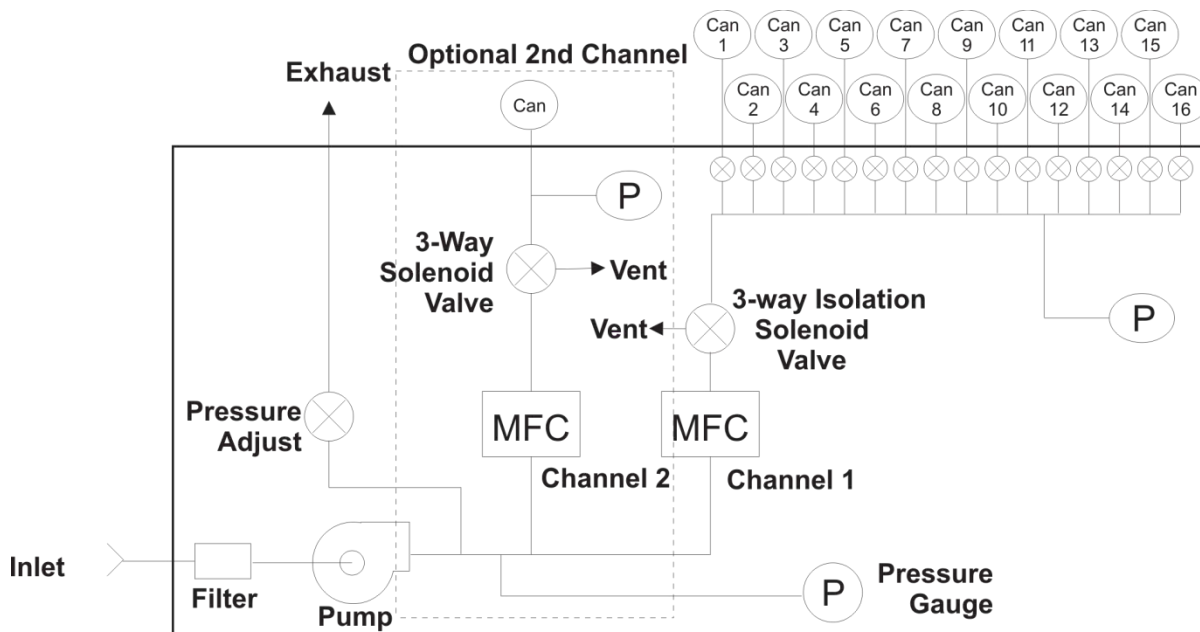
Exhaust

Optional 2nd Channel

Can

Can 1
Can 3
Can 5
Can 7
Can 9
Can 11
Can 13
Can 15

Can 2
Can 4
Can 6
Can 8
Can 10
Can 12
Can 14
Can 16

P

3-Way Solenoid Valve

Vent

Vent

3-way Isolation Solenoid Valve

P

Pressure Adjust

MFC

MFC

Channel 2

Channel 1

Inlet

Filter

Pump

P

Pressure Gauge